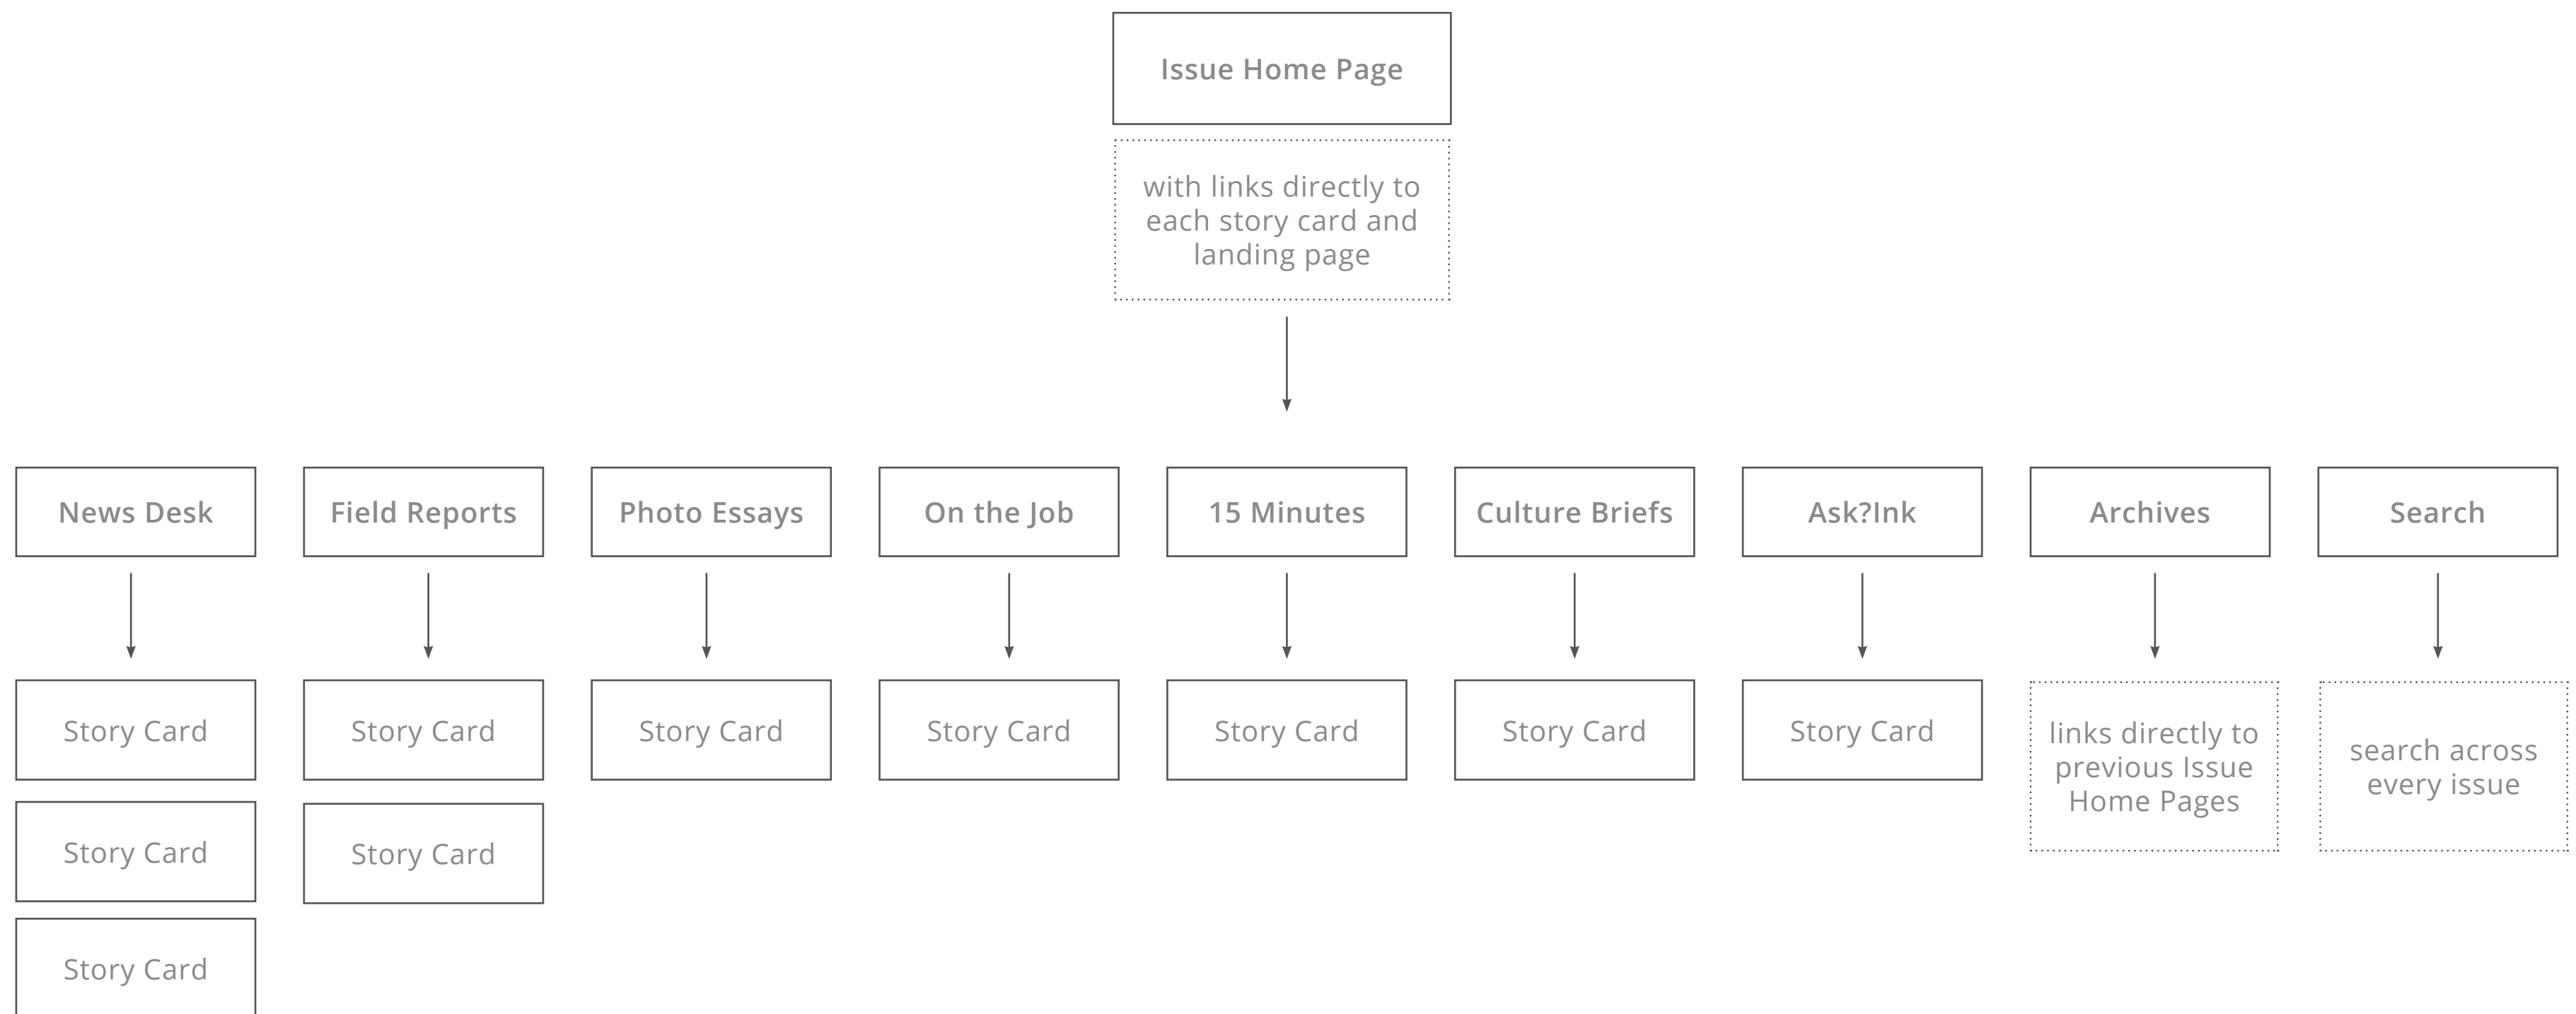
Issue Home Page

with links directly to each story card and landing page

News Desk

Story Card

Story Card

Story Card

Field Reports

Story Card

Story Card

Photo Essays

Story Card

On the Job

Story Card

15 Minutes

Story Card

Culture Briefs

Story Card

Ask?Ink

Story Card

Archives

links directly to previous Issue Home Pages

Search

search across every issue